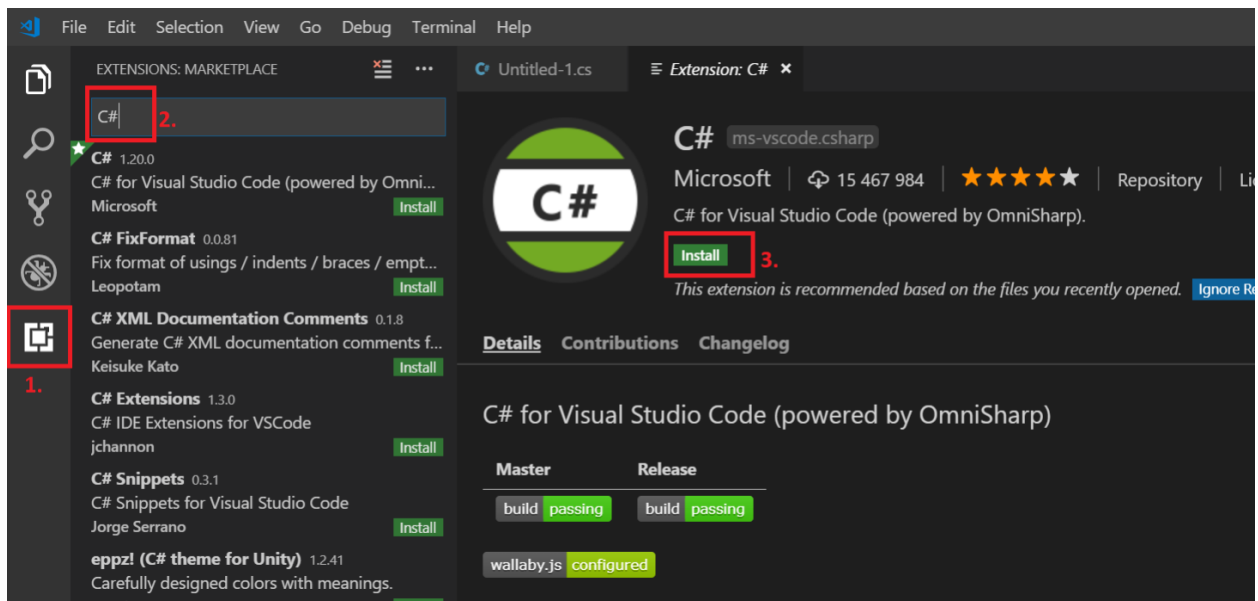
File Edit Selection View Go Debug Terminal Help

EXTENSIONS: MARKETPLACE

C#

2.

C# 1.20.0
C# for Visual Studio Code (powered by Omni...
Microsoft
Install

C# FixFormat 0.0.81
Fix format of usings / indents / braces / empt...
Leopotam
Install

C# XML Documentation Comments 0.1.8
Generate C# XML documentation comments f...
Keisuke Kato
Install

C# Extensions 1.3.0
C# IDE Extensions for VSCode
jchannon
Install

C# Snippets 0.3.1
C# Snippets for Visual Studio Code
Jorge Serrano
Install

eppz! (C# theme for Unity) 1.2.41
Carefully designed colors with meanings.

1.

Untitled-1.cs

Extension: C# ×

C#

C# ms-vscode.csharp

Microsoft | 15 467 984 | ★★★★★ | Repository | Li

C# for Visual Studio Code (powered by OmniSharp).

Install

3.

This extension is recommended based on the files you recently opened. Ignore Re

Details Contributions Changelog

C# for Visual Studio Code (powered by OmniSharp)

| Master | Release |
|---|---|
| build passing | build passing |

wallaby.js configured